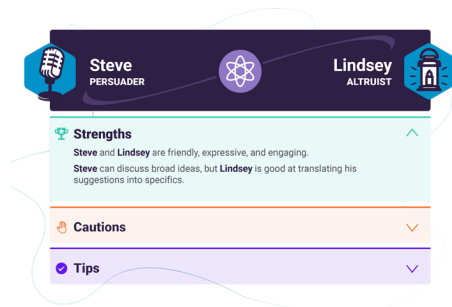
Steve
PERSUADER

Lindsey
ALTRUIST

Strengths

Steve and Lindsey are friendly, expressive, and engaging.

Steve can discuss broad ideas, but Lindsey is good at translating his suggestions into specifics.

Cautions

Tips